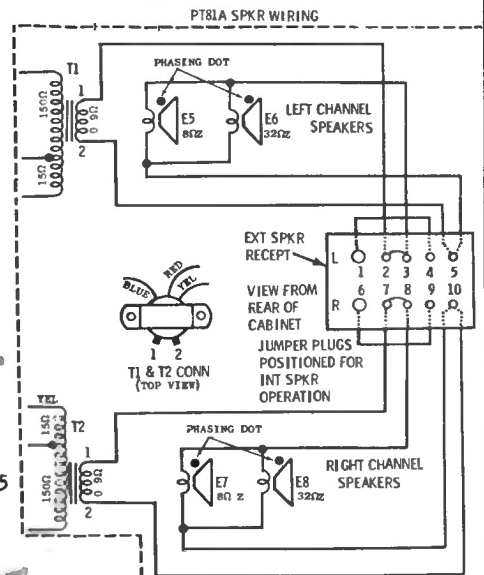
PT81A SPKR WIRING

T1

150Ω

1

0 9Ω

2

15Ω

PHASING DOT

E5
8Ω

E6
32Ω

LEFT CHANNEL SPEAKERS

EXT SPKR RECEPT

L

R

1 2 3 4 5

6 7 8 9 10

VIEW FROM REAR OF CABINET

JUMPER PLUGS POSITIONED FOR INT SPKR OPERATION

BLUE

RED

YEL

1 2

T1 & T2 CONN (TOP VIEW)

YEL

15Ω

T2

150Ω

1

0 9Ω

2

PHASING DOT

E7
8Ω Z

E8
32Ω

RIGHT CHANNEL SPEAKERS

5